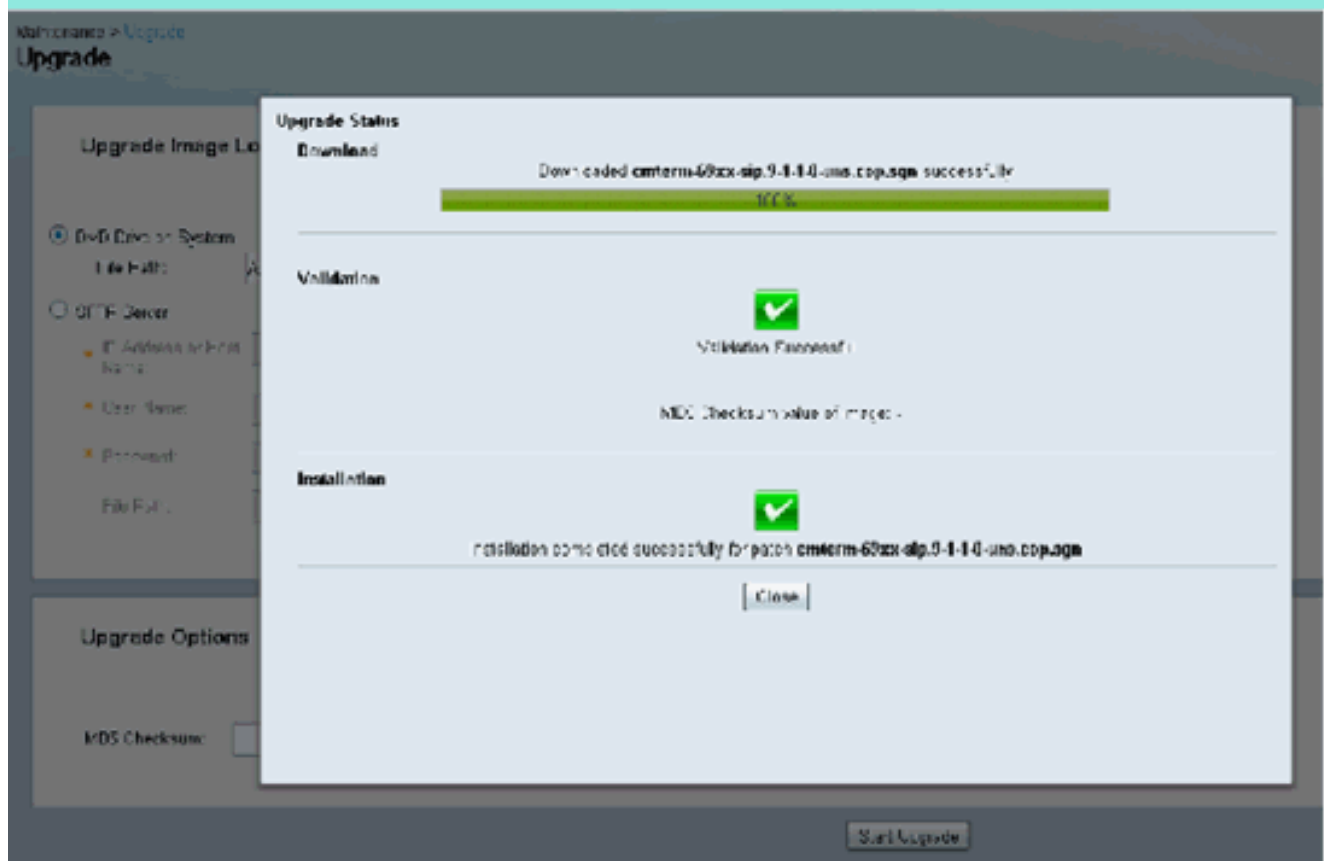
Maintenance > Upgrade
Upgrade

Upgrade Image Lo

DVD Drive on System
File Path:
SFTP Server
IP Address or Host Name
User Name
Password
File Path

Upgrade Options

MD5 Checksum:

Upgrade Status
Download
Downloaded cmterm-69xx-sip.9-1-1-0-uns.cop.sgn successfully
100%

Validation
Validation Successful

MD5 Checksum value of image: -

Installation
Installation completed successfully for patch cmterm-69xx-sip.9-1-1-0-uns.cop.sgn

Close

Start Upgrade